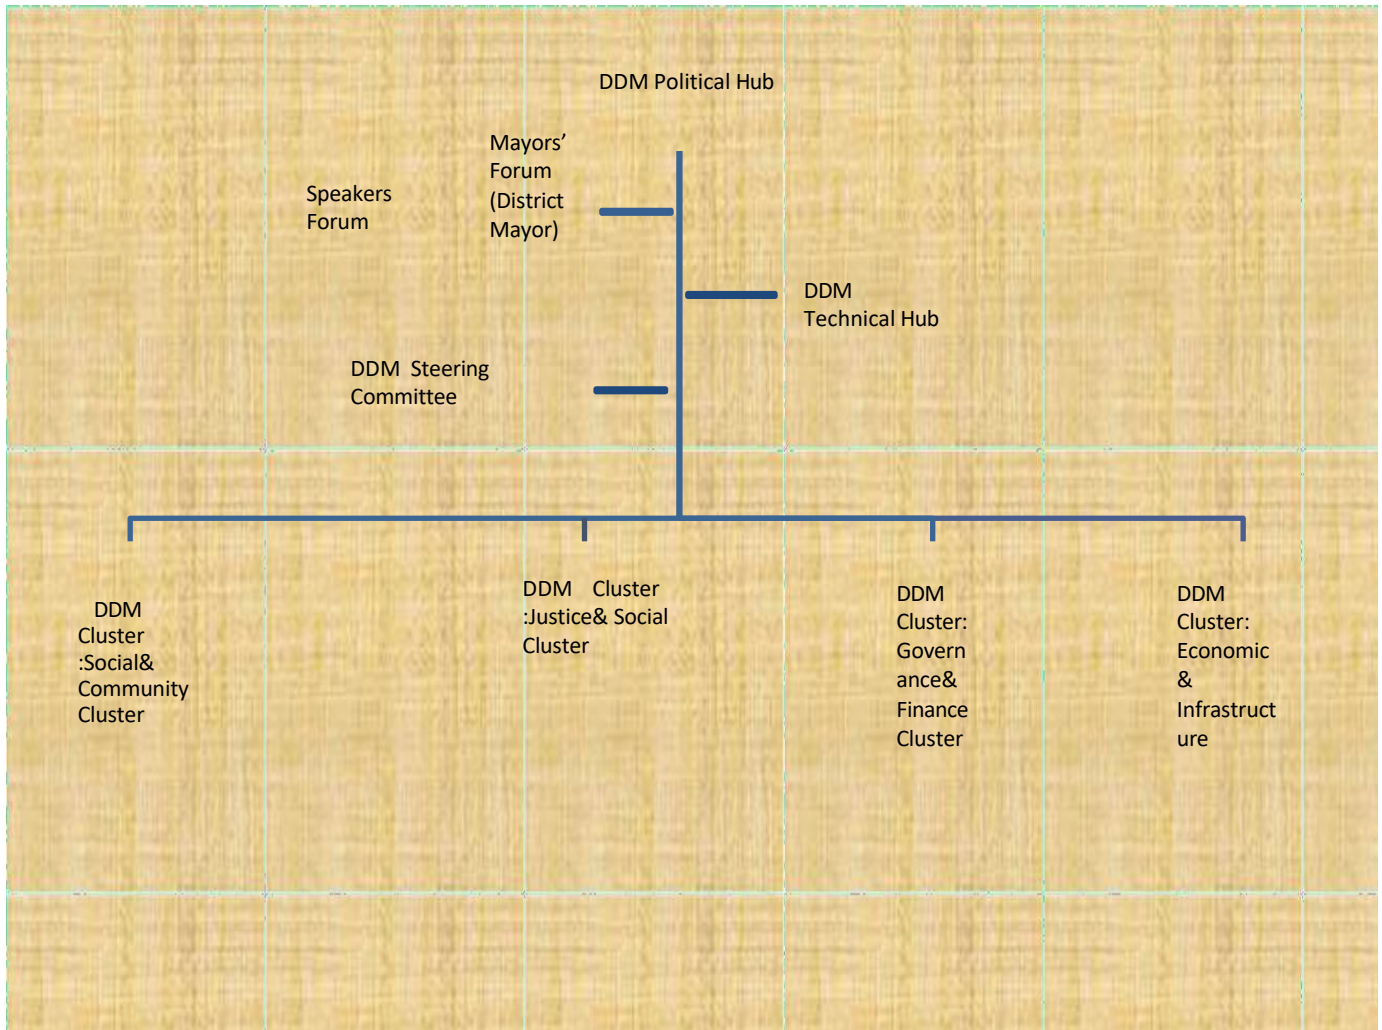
DDM Political Hub

Speakers Forum

Mayors' Forum (District Mayor)

DDM Technical Hub

DDM Steering Committee

DDM Cluster :Social& Community Cluster

DDM Cluster :Justice& Social Cluster

DDM Cluster: Governance& Finance Cluster

DDM Cluster: Economic & Infrastructure